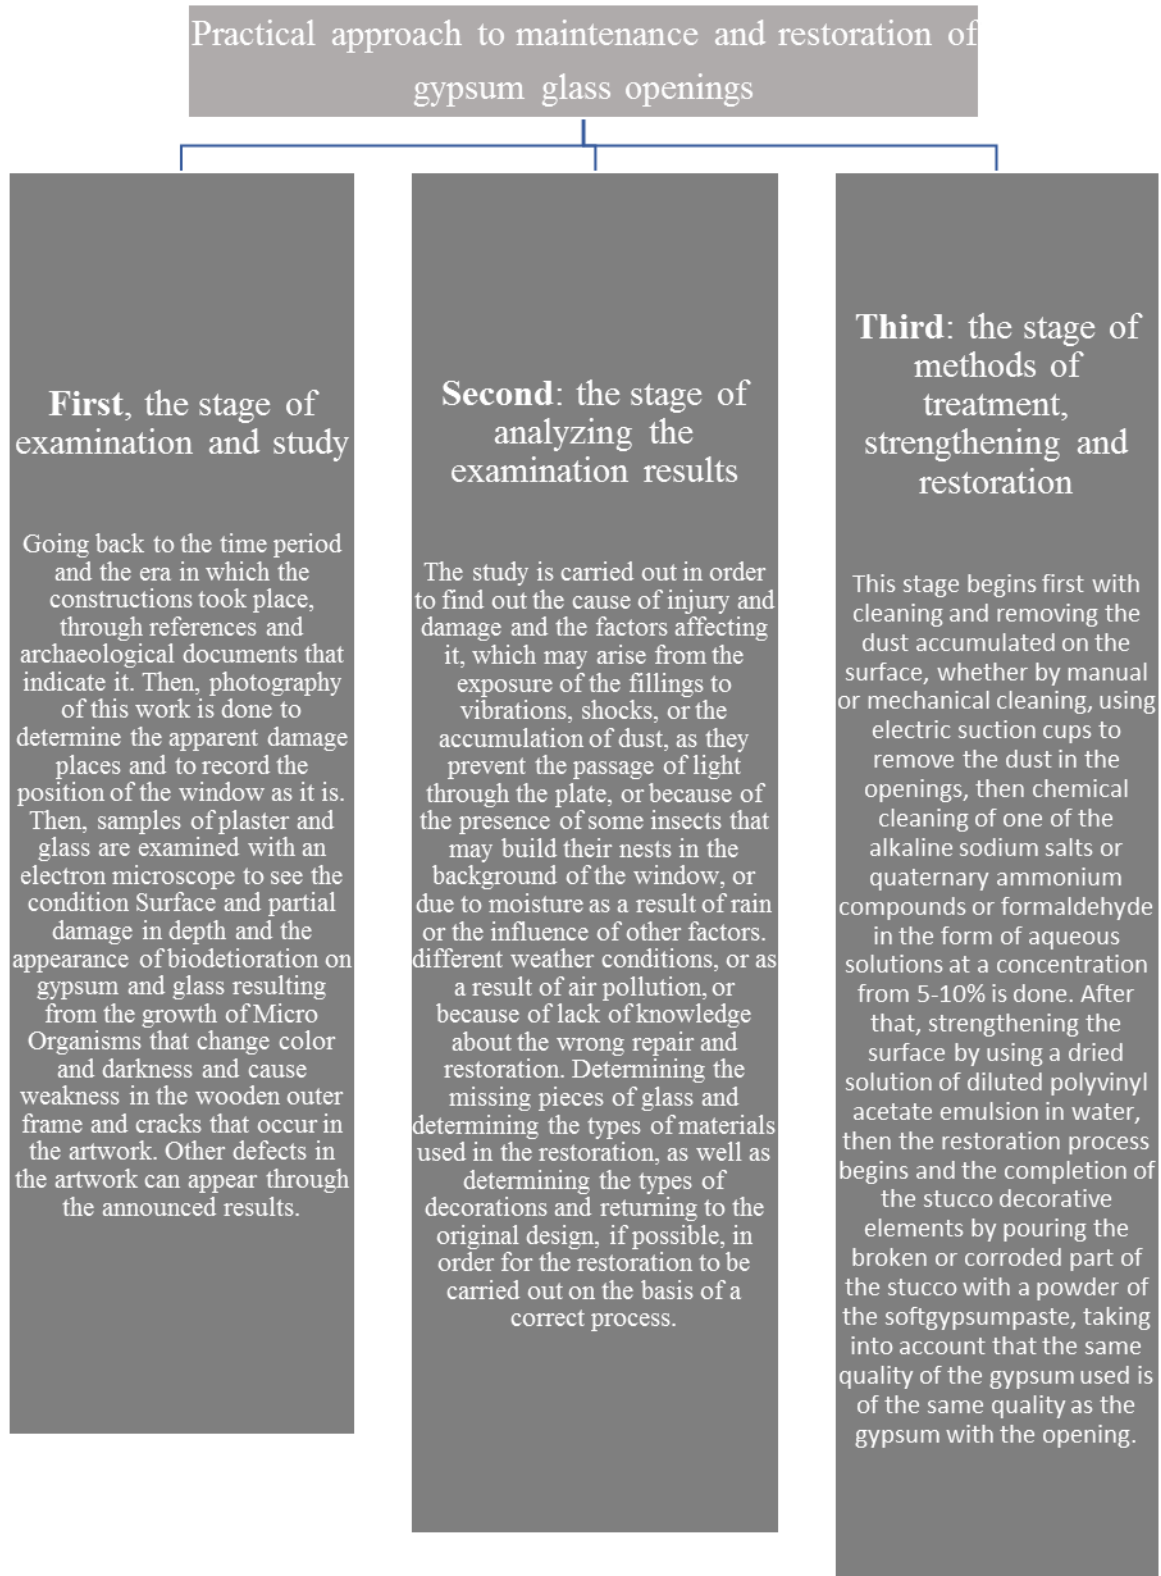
Practical approach to maintenance and restoration of gypsum glass openings

**First**, the stage of examination and study

Going back to the time period and the era in which the constructions took place, through references and archaeological documents that indicate it. Then, photography of this work is done to determine the apparent damage places and to record the position of the window as it is. Then, samples of plaster and glass are examined with an electron microscope to see the condition Surface and partial damage in depth and the appearance of biodeterioration on gypsum and glass resulting from the growth of Micro Organisms that change color and darkness and cause weakness in the wooden outer frame and cracks that occur in the artwork. Other defects in the artwork can appear through the announced results.

**Second**: the stage of analyzing the examination results

The study is carried out in order to find out the cause of injury and damage and the factors affecting it, which may arise from the exposure of the fillings to vibrations, shocks, or the accumulation of dust, as they prevent the passage of light through the plate, or because of the presence of some insects that may build their nests in the background of the window, or due to moisture as a result of rain or the influence of other factors. different weather conditions, or as a result of air pollution, or because of lack of knowledge about the wrong repair and restoration. Determining the missing pieces of glass and determining the types of materials used in the restoration, as well as determining the types of decorations and returning to the original design, if possible, in order for the restoration to be carried out on the basis of a correct process.

**Third**: the stage of methods of treatment, strengthening and restoration

This stage begins first with cleaning and removing the dust accumulated on the surface, whether by manual or mechanical cleaning, using electric suction cups to remove the dust in the openings, then chemical cleaning of one of the alkaline sodium salts or quaternary ammonium compounds or formaldehyde in the form of aqueous solutions at a concentration from 5-10% is done. After that, strengthening the surface by using a dried solution of diluted polyvinyl acetate emulsion in water, then the restoration process begins and the completion of the stucco decorative elements by pouring the broken or corroded part of the stucco with a powder of the softgypsumpaste, taking into account that the same quality of the gypsum used is of the same quality as the gypsum with the opening.